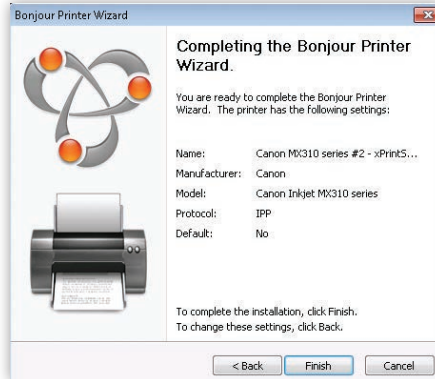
Bonjour Printer Wizard

Completing the Bonjour Printer Wizard.

You are ready to complete the Bonjour Printer Wizard. The printer has the following settings:

| | |
|---|---|
| Name: | Canon MX310 series #2 - xPrintS... |
| Manufacturer: | Canon |
| Model: | Canon Inkjet MX310 series |
| Protocol: | IPP |
| Default: | No |

To complete the installation, click Finish.
To change these settings, click Back.

< Back | Finish | Cancel